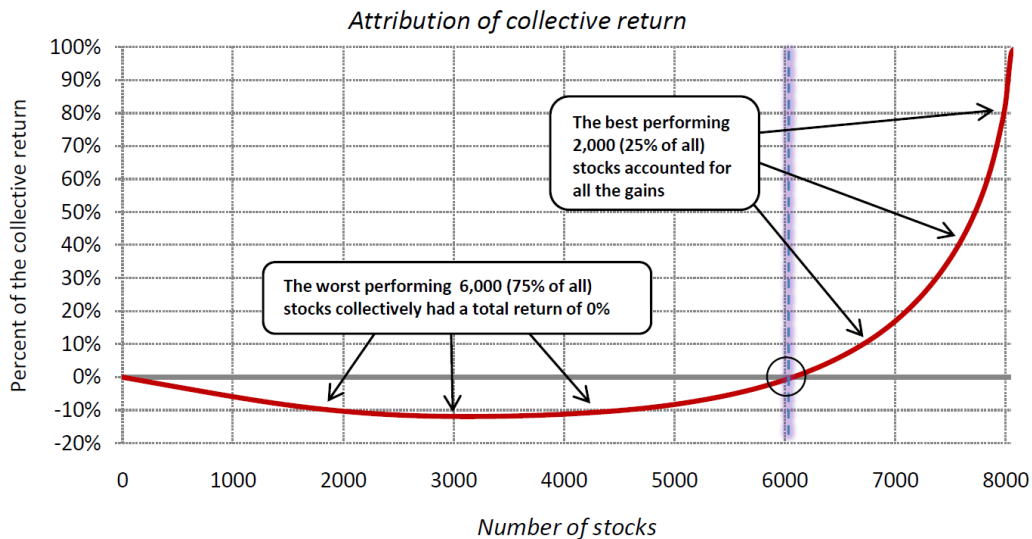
Attribution of collective return

100%
90%
80%
70%
60%
50%
40%
30%
20%
10%
0%
-10%
-20%

Percent of the collective return

The best performing 2,000 (25% of all) stocks accounted for all the gains

The worst performing 6,000 (75% of all) stocks collectively had a total return of 0%

0
1000
2000
3000
4000
5000
6000
7000
8000

Number of stocks